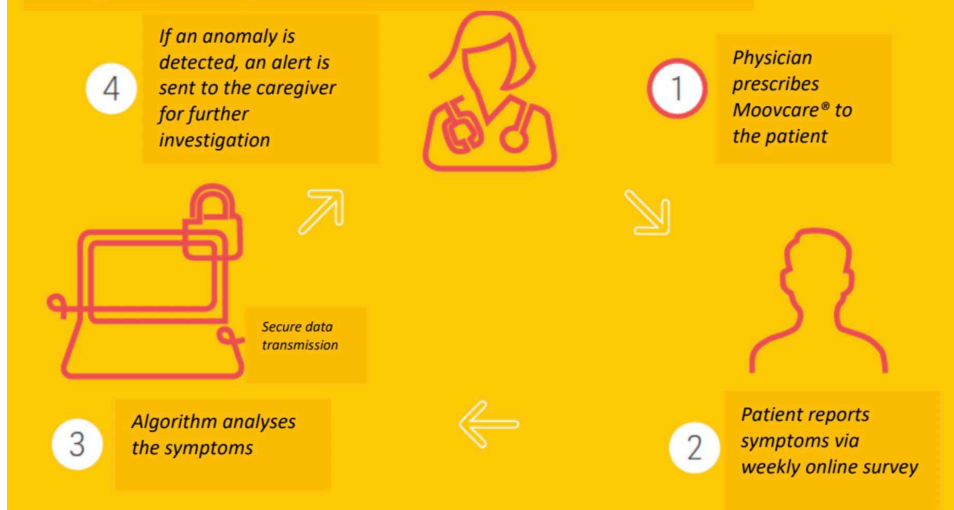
4

If an anomaly is detected, an alert is sent to the caregiver for further investigation

1

Physician prescribes Moovcare® to the patient

Secure data transmission

3

Algorithm analyses the symptoms

2

Patient reports symptoms via weekly online survey